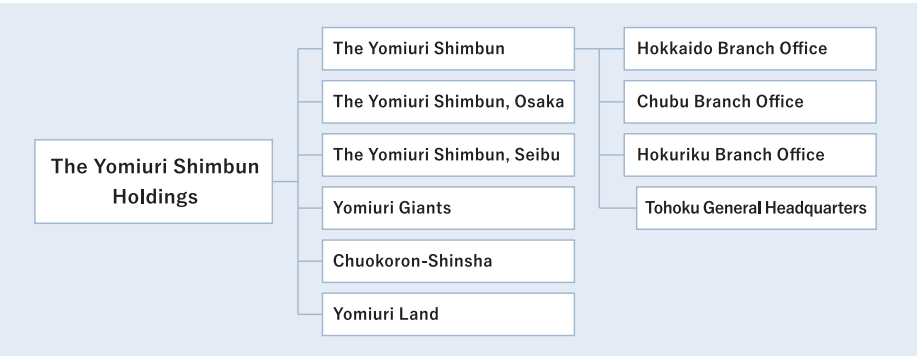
The Yomiuri Shimbun Holdings

The Yomiuri Shimbun

The Yomiuri Shimbun, Osaka

The Yomiuri Shimbun, Seibu

Yomiuri Giants

Chuokoron-Shinsha

Yomiuri Land

Hokkaido Branch Office

Chubu Branch Office

Hokuriku Branch Office

Tohoku General Headquarters